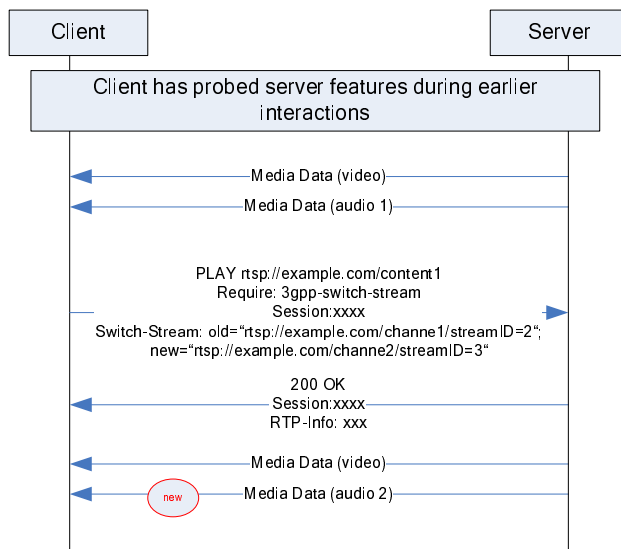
Client

Server

Client has probed server features during earlier interactions

Media Data (video)

Media Data (audio 1)

PLAY rtsp://example.com/content1
Require: 3gpp-switch-stream
Session:xxxx
Switch-Stream: old="rtsp://example.com/channe1/streamID=2";
new="rtsp://example.com/channe2/streamID=3"

200 OK
Session:xxxx
RTP-Info: xxx

Media Data (video)

new

Media Data (audio 2)